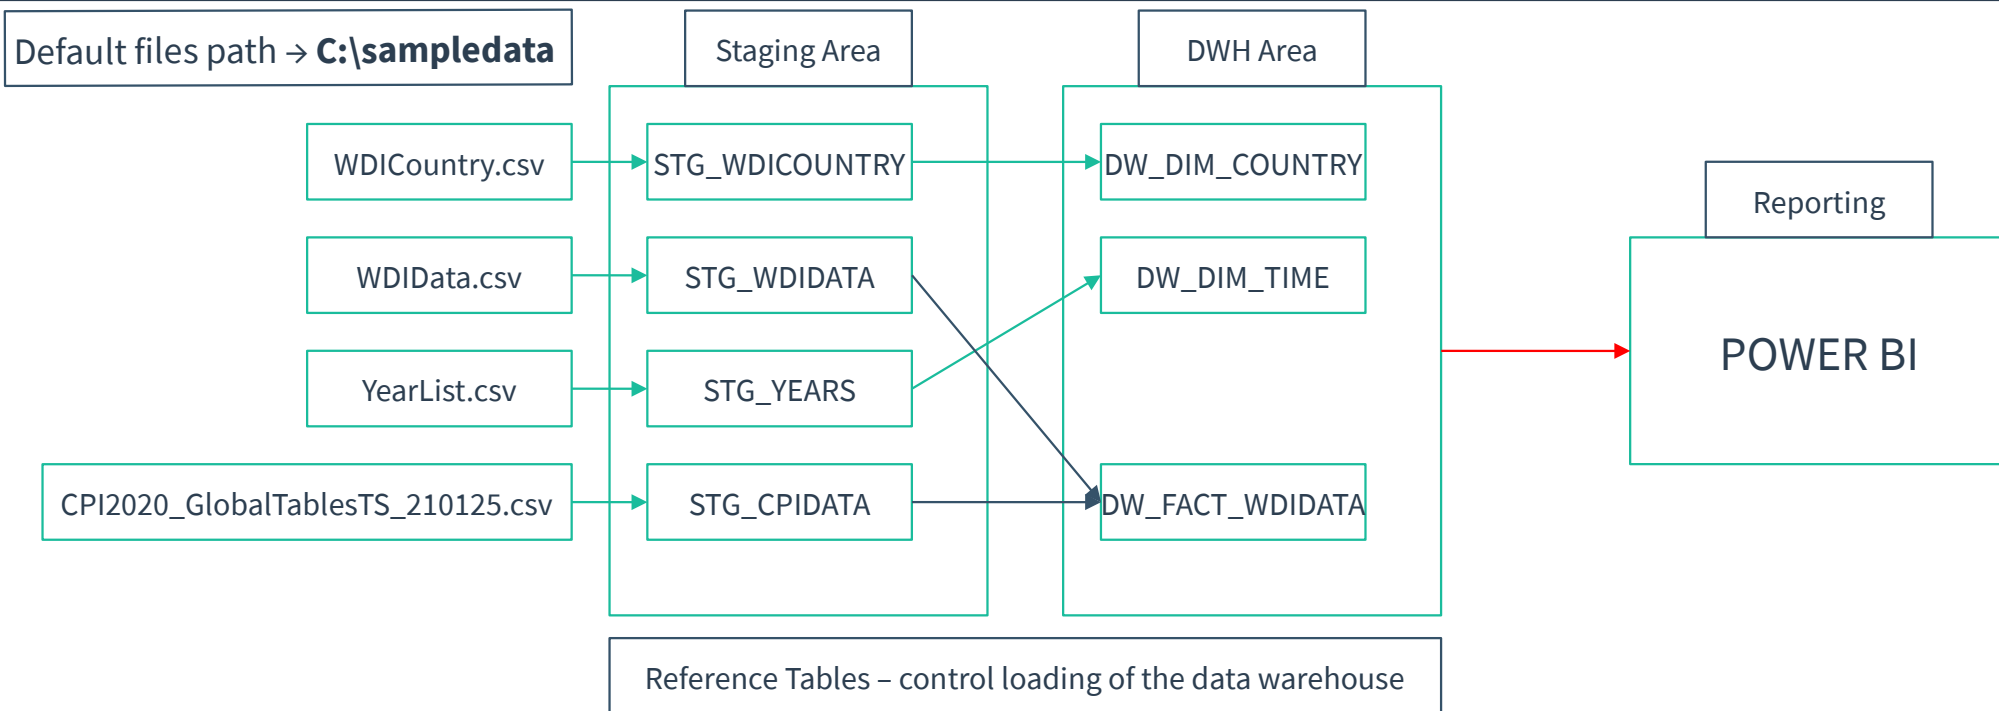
Default files path → **C:\sampledata**

Staging Area

DWH Area

WDICountry.csv

STG_WDICOUNTRY

DW_DIM_COUNTRY

Reporting

WDIData.csv

STG_WDIDATA

DW_DIM_TIME

POWER BI

YearList.csv

STG_YEARS

CPI2020_GlobalTablesTS_210125.csv

STG_CPIDATA

DW_FACT_WDIDATA

Reference Tables – control loading of the data warehouse